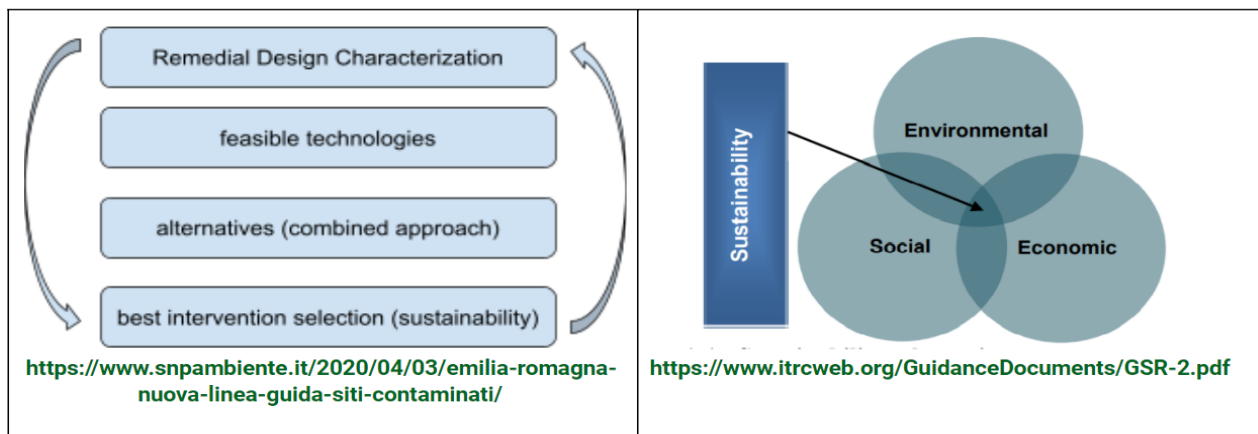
Remedial Design Characterization

feasible technologies

alternatives (combined approach)

best intervention selection (sustainability)

https://www.snpambiente.it/2020/04/03/emilia-romagna-nuova-linea-guida-siti-contaminati/

Sustainability

Environmental

Social

Economic

https://www.itrcweb.org/GuidanceDocuments/GSR-2.pdf